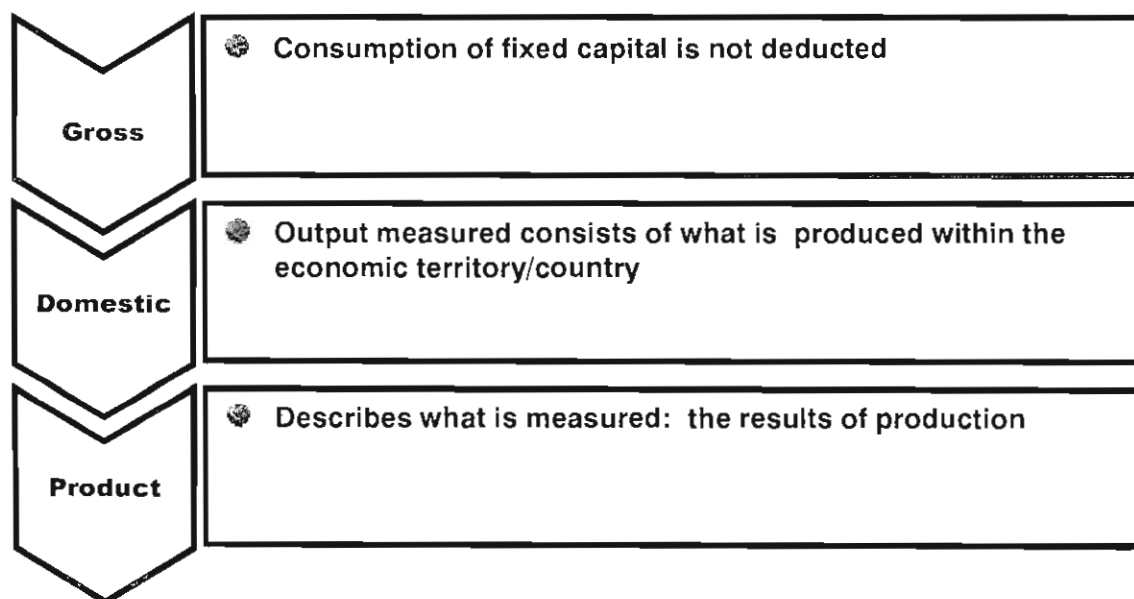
Gross

Consumption of fixed capital is not deducted

Domestic

Output measured consists of what is produced within the economic territory/country

Product

Describes what is measured: the results of production